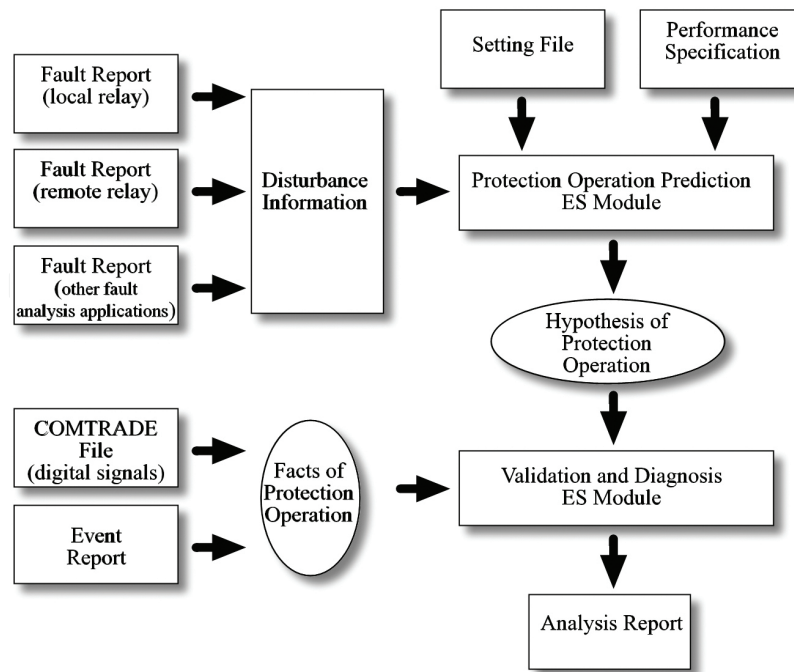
Setting File

Performance Specification

Fault Report (local relay)

Fault Report (remote relay)

Fault Report (other fault analysis applications)

Disturbance Information

Protection Operation Prediction ES Module

Hypothesis of Protection Operation

COMTRADE File (digital signals)

Event Report

Facts of Protection Operation

Validation and Diagnosis ES Module

Analysis Report